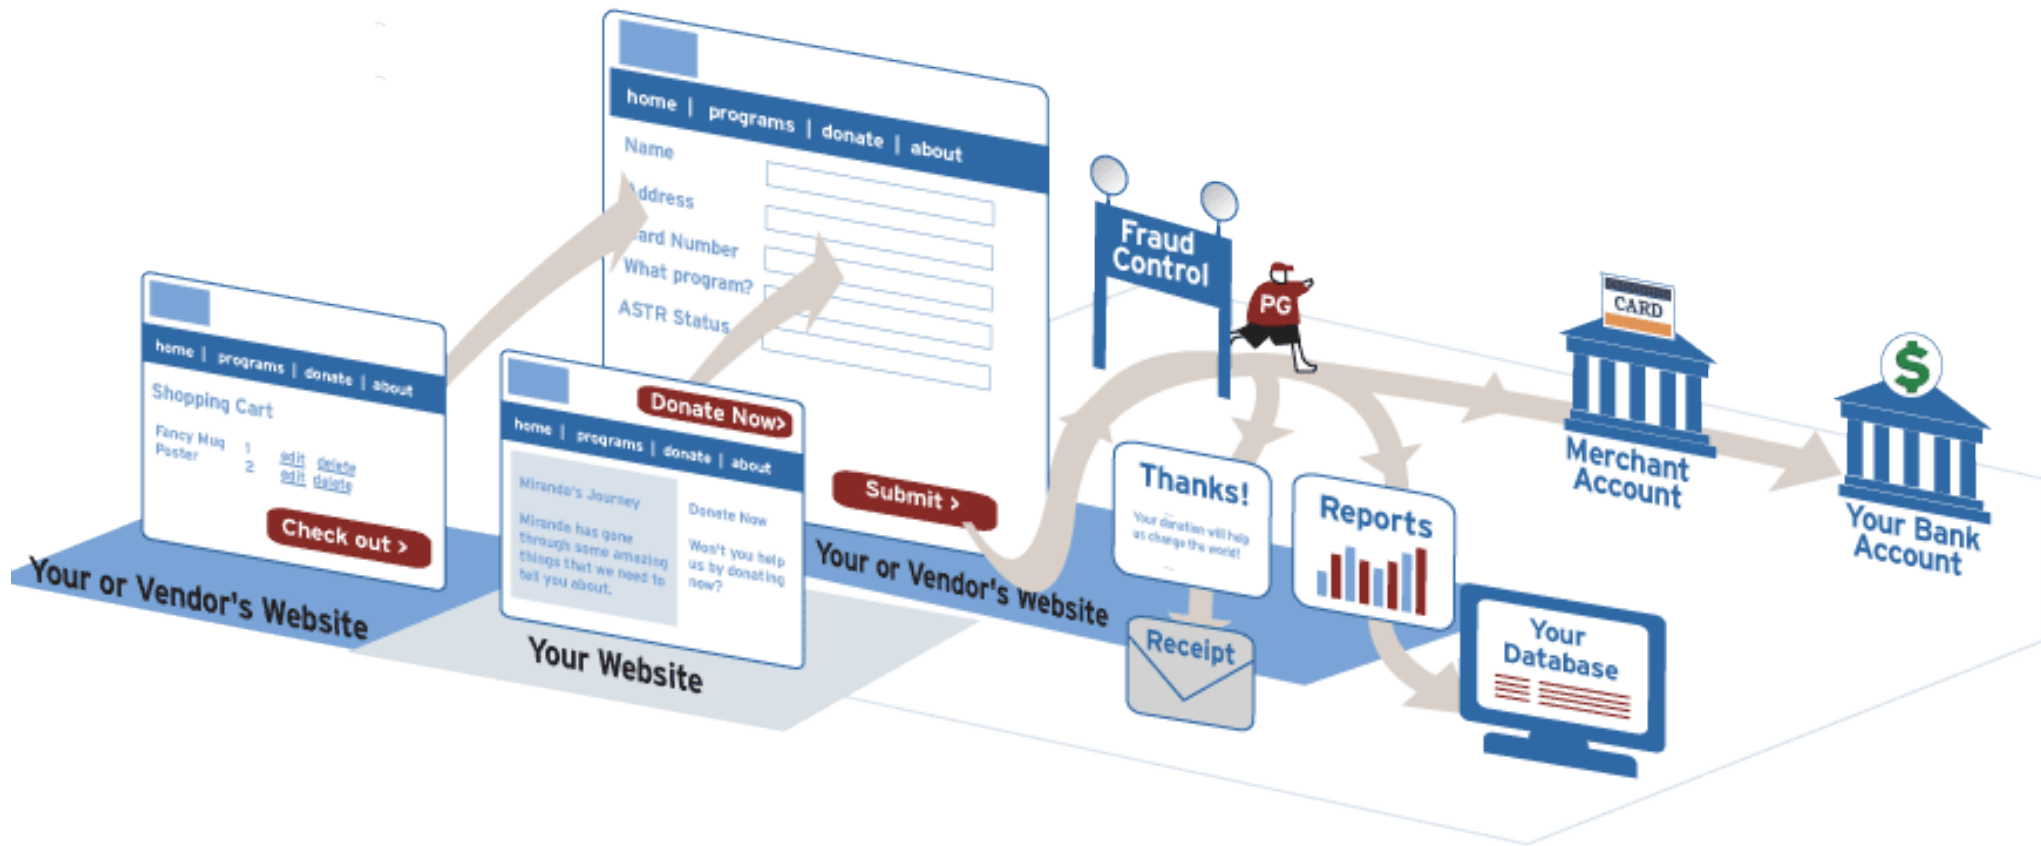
home | programs | donate | about

Shopping Cart

Fancy Mug 1 edit delete
Poster 2 edit delete

Check out ›

Your or Vendor's Website

home | programs | donate | about

Donate Now›

Miranda's Journey

Miranda has gone through some amazing things that we need to tell you about.

Donate Now

Won't you help us by donating now?

Your Website

home | programs | donate | about

Name

Address

Card Number

What program?

ASTR Status

Submit ›

Your or Vendor's Website

Fraud Control

PG

Thanks!

Your donation will help us change the world!

Receipt

Reports

CARD

Merchant Account

$

Your Bank Account

Your Database